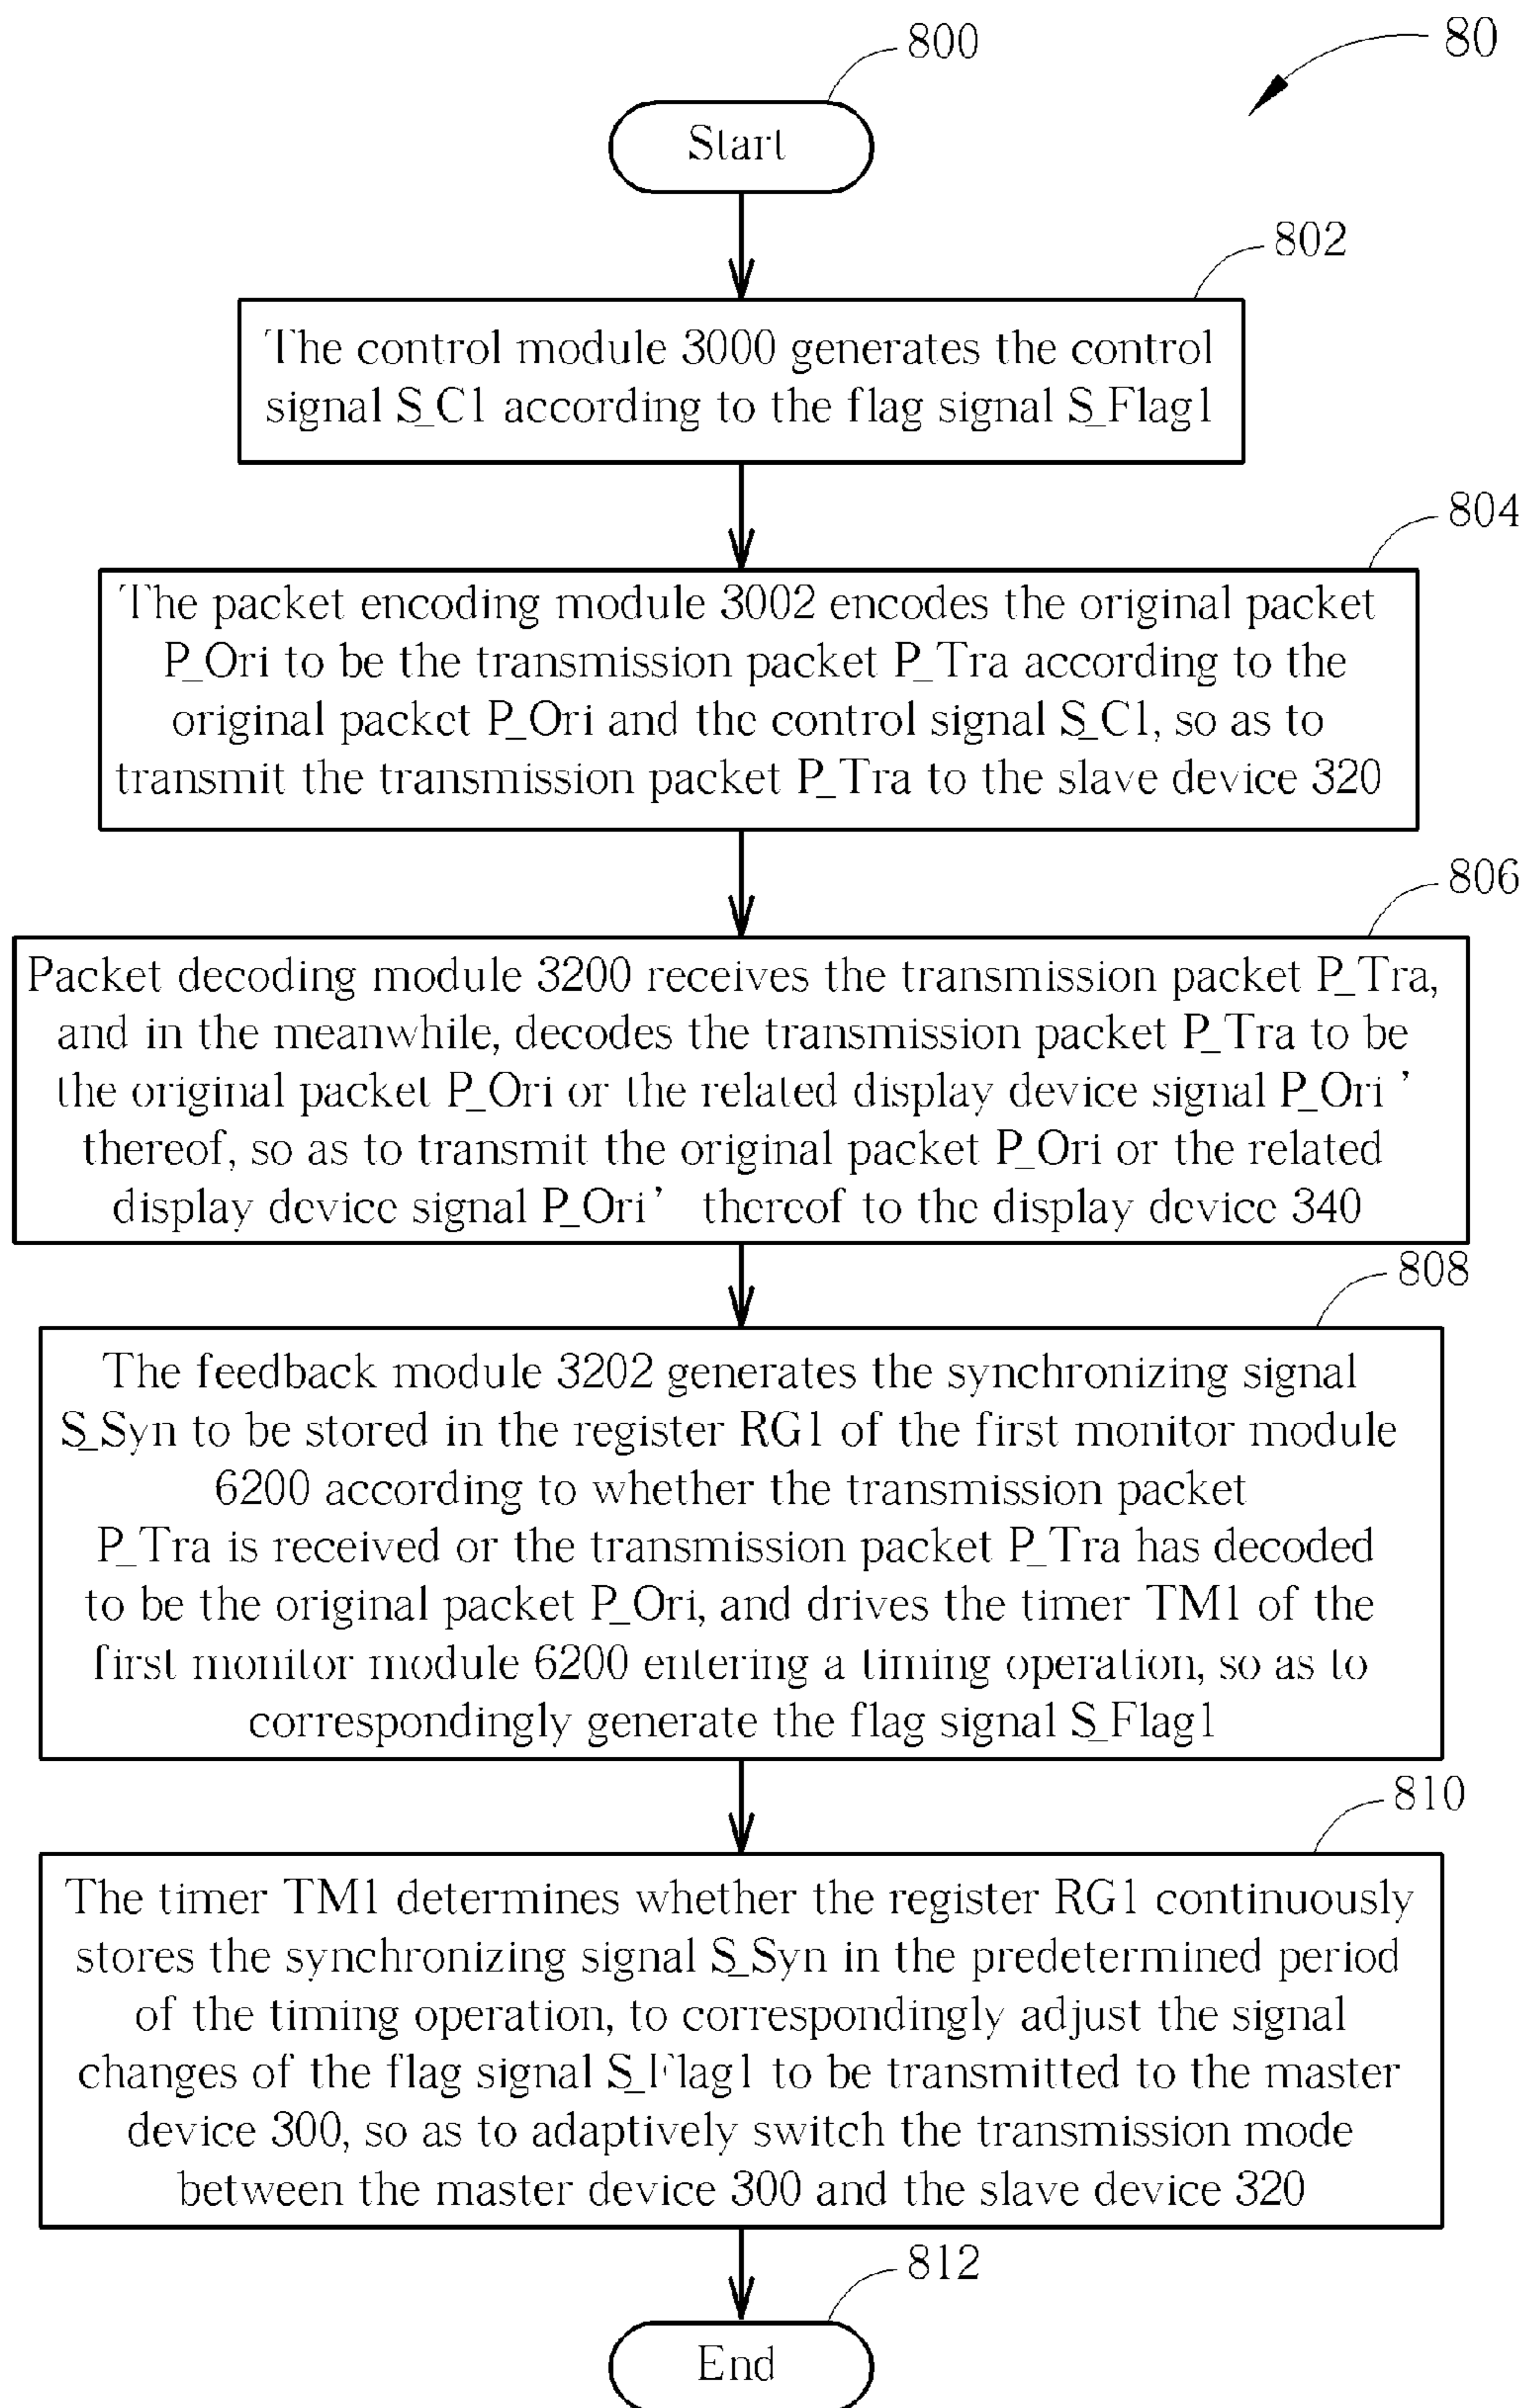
800

80

Start

802

The control module 3000 generates the control signal S_C1 according to the flag signal S_Flag1

804

The packet encoding module 3002 encodes the original packet P_Ori to be the transmission packet P_Tra according to the original packet P_Ori and the control signal S_C1, so as to transmit the transmission packet P_Tra to the slave device 320

806

Packet decoding module 3200 receives the transmission packet P_Tra, and in the meanwhile, decodes the transmission packet P_Tra to be the original packet P_Ori or the related display device signal P_Ori' thereof, so as to transmit the original packet P_Ori or the related display device signal P_Ori' thereof to the display device 340

808

The feedback module 3202 generates the synchronizing signal S_Syn to be stored in the register RG1 of the first monitor module 6200 according to whether the transmission packet P_Tra is received or the transmission packet P_Tra has decoded to be the original packet P_Ori, and drives the timer TM1 of the first monitor module 6200 entering a timing operation, so as to correspondingly generate the flag signal S_Flag1

810

The timer TM1 determines whether the register RG1 continuously stores the synchronizing signal S_Syn in the predetermined period of the timing operation, to correspondingly adjust the signal changes of the flag signal S_Flag1 to be transmitted to the master device 300, so as to adaptively switch the transmission mode between the master device 300 and the slave device 320

812

End